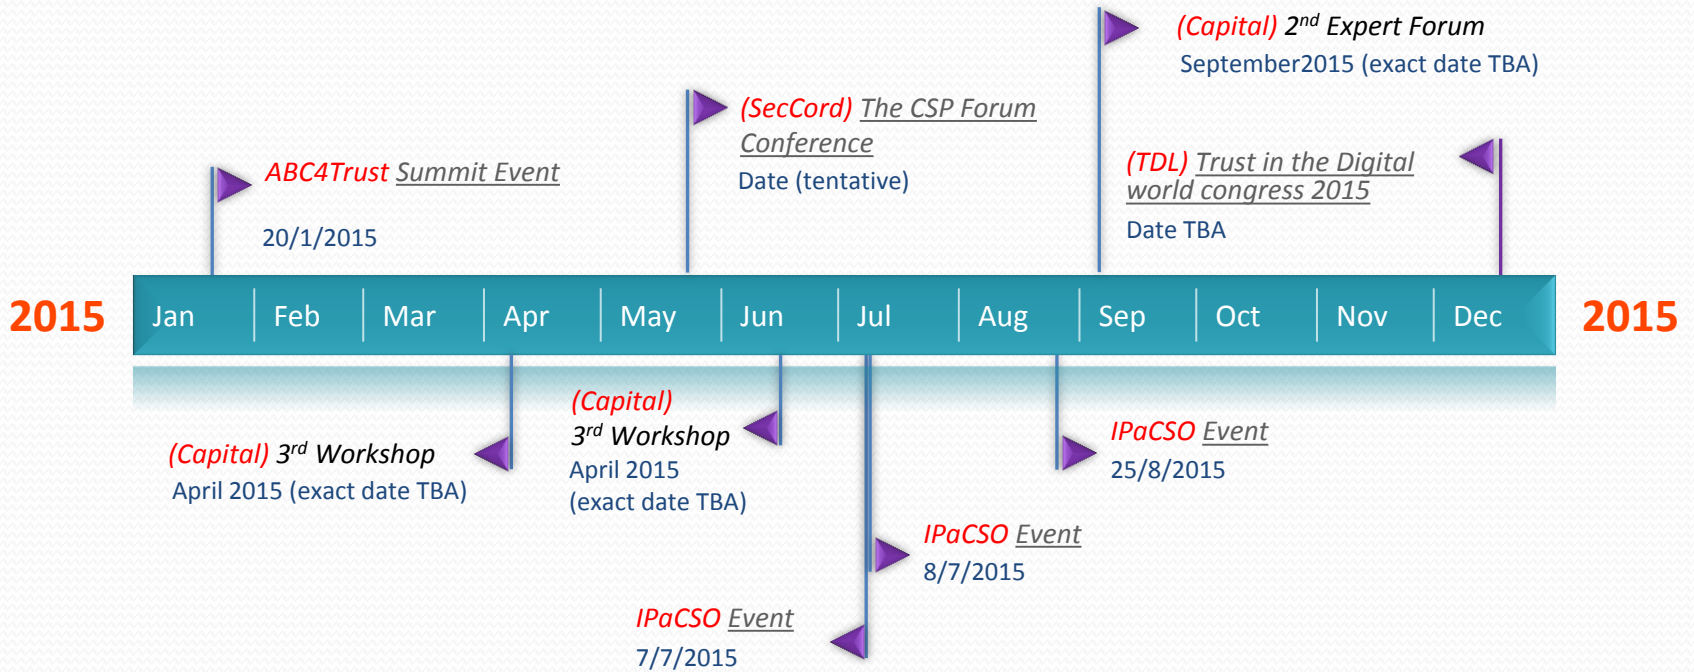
(Capital) $2^{nd}$ Expert Forum
September2015 (exact date TBA)

(SecCord) The CSP Forum Conference
Date (tentative)

ABC4Trust Summit Event
20/1/2015

(TDL) Trust in the Digital world congress 2015
Date TBA

2015

| Jan | Feb | Mar | Apr | May | Jun | Jul | Aug | Sep | Oct | Nov | Dec |
|---|---|---|---|---|---|---|---|---|---|---|---|

2015

(Capital) $3^{rd}$ Workshop
April 2015 (exact date TBA)

(Capital)
$3^{rd}$ Workshop
April 2015
(exact date TBA)

IPaCSO Event
25/8/2015

IPaCSO Event
8/7/2015

IPaCSO Event
7/7/2015